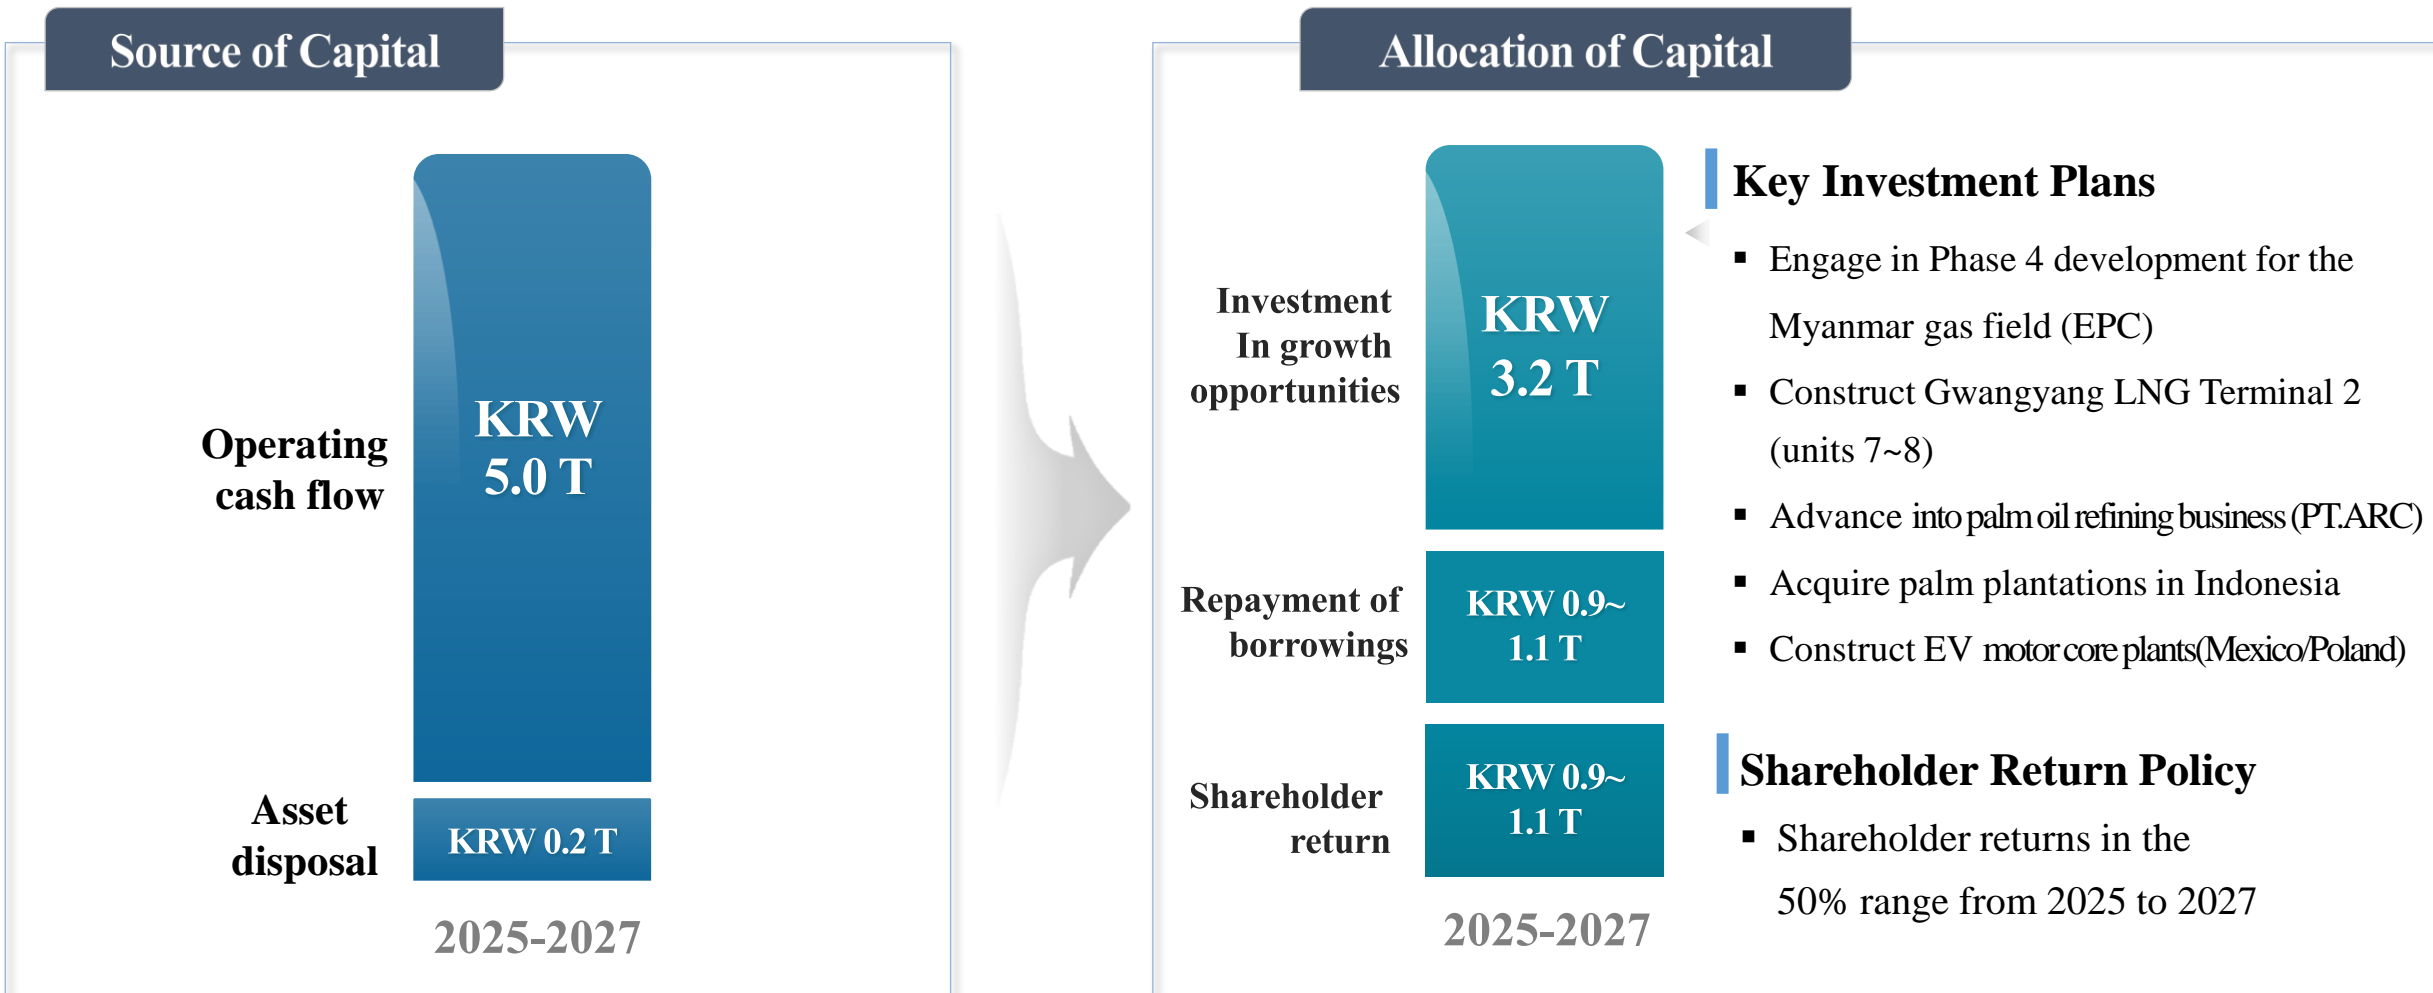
Source of Capital

Operating cash flow

KRW 5.0 T

Asset disposal

KRW 0.2 T

2025-2027

Allocation of Capital

Investment In growth opportunities

KRW 3.2 T

Repayment of borrowings

KRW 0.9~ 1.1 T

Shareholder return

KRW 0.9~ 1.1 T

2025-2027

Key Investment Plans

▪ Engage in Phase 4 development for the Myanmar gas field (EPC)

▪ Construct Gwangyang LNG Terminal 2 (units 7~8)

▪ Advance into palm oil refining business (PT.ARC)

▪ Acquire palm plantations in Indonesia

▪ Construct EV motor core plants(Mexico/Poland)

Shareholder Return Policy

▪ Shareholder returns in the 50% range from 2025 to 2027